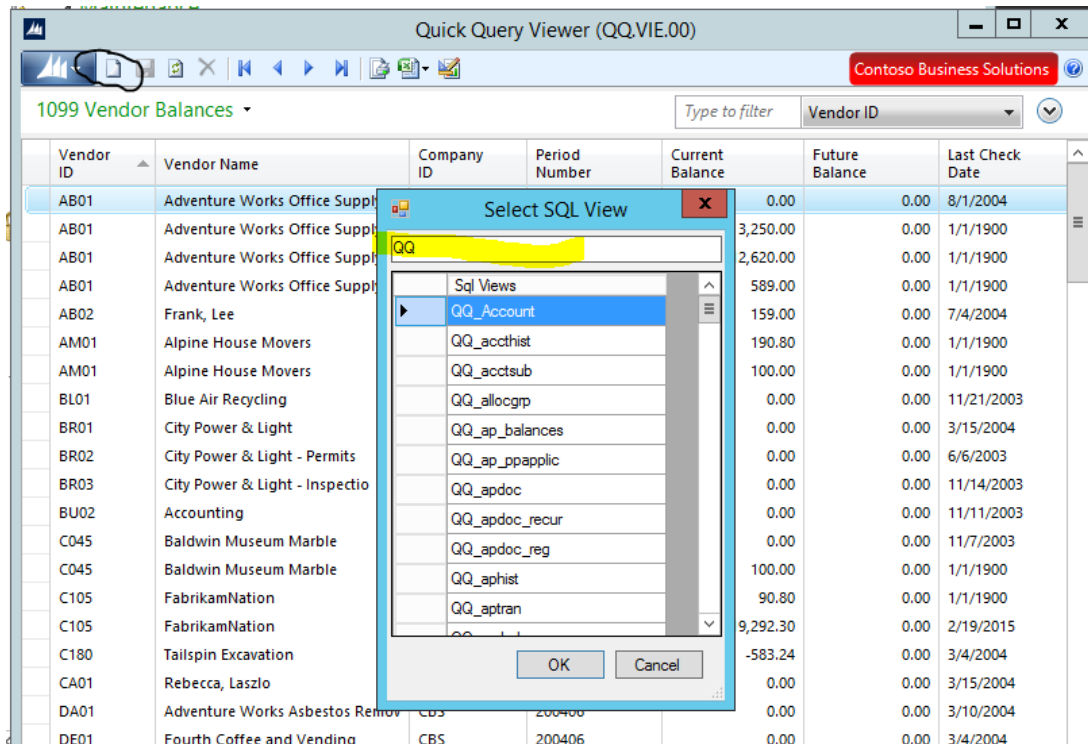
Quick Query Viewer (QQ.VIE.00)

Contoso Business Solutions

1099 Vendor Balances

Type to filter

Vendor ID

| Vendor ID | Vendor Name | Company ID | Period Number | Current Balance | Future Balance | Last Check Date |
|---|---|---|---|---|---|---|
| AB01 | Adventure Works Office Suppl | | | 0.00 | 0.00 | 8/1/2004 |
| AB01 | Adventure Works Office Suppl | | | 3,250.00 | 0.00 | 1/1/1900 |
| AB01 | Adventure Works Office Suppl | | | 2,620.00 | 0.00 | 1/1/1900 |
| AB01 | Adventure Works Office Suppl | | | 589.00 | 0.00 | 1/1/1900 |
| AB02 | Frank, Lee | | | 159.00 | 0.00 | 7/4/2004 |
| AM01 | Alpine House Movers | | | 190.80 | 0.00 | 1/1/1900 |
| AM01 | Alpine House Movers | | | 100.00 | 0.00 | 1/1/1900 |
| BL01 | Blue Air Recycling | | | 0.00 | 0.00 | 11/21/2003 |
| BR01 | City Power & Light | | | 0.00 | 0.00 | 3/15/2004 |
| BR02 | City Power & Light - Permits | | | 0.00 | 0.00 | 6/6/2003 |
| BR03 | City Power & Light - Inspectio | | | 0.00 | 0.00 | 11/14/2003 |
| BU02 | Accounting | | | 0.00 | 0.00 | 11/11/2003 |
| C045 | Baldwin Museum Marble | | | 0.00 | 0.00 | 11/7/2003 |
| C045 | Baldwin Museum Marble | | | 100.00 | 0.00 | 1/1/1900 |
| C105 | FabrikamNation | | | 90.80 | 0.00 | 1/1/1900 |
| C105 | FabrikamNation | | | 9,292.30 | 0.00 | 2/19/2015 |
| C180 | Tailspin Excavation | | | -583.24 | 0.00 | 3/4/2004 |
| CA01 | Rebecca, Laszlo | | | 0.00 | 0.00 | 3/15/2004 |
| DA01 | Adventure Works Asbestos Remov | CBS | 200406 | 0.00 | 0.00 | 3/10/2004 |
| DE01 | Fourth Coffee and Vending | CBS | 200406 | 0.00 | 0.00 | 3/4/2004 |

Select SQL View

QQ

| Sql Views |
|---|
| QQ_Account |
| QQ_accthist |
| QQ_acctsub |
| QQ_allocgrp |
| QQ_ap_balances |
| QQ_ap_ppapplic |
| QQ_apdoc |
| QQ_apdoc_recur |
| QQ_apdoc_reg |
| QQ_aphist |
| QQ_aptran |

OK Cancel